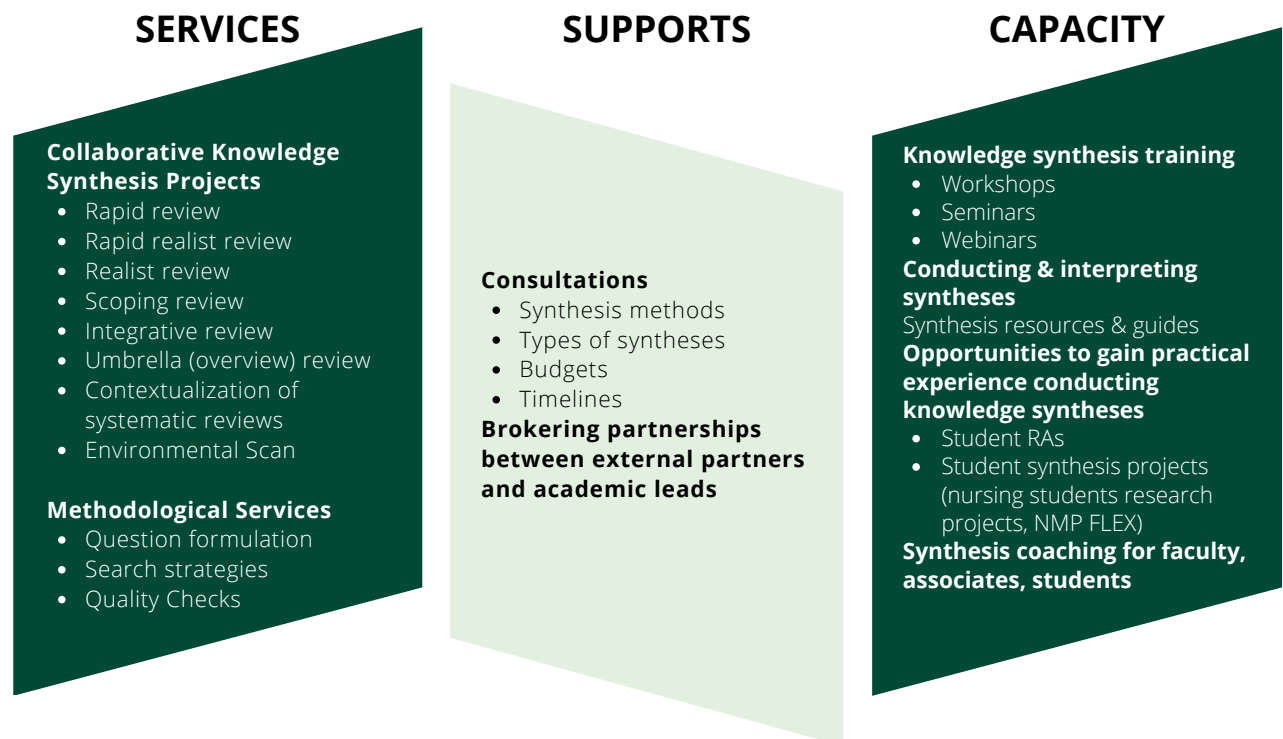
SERVICES

Collaborative Knowledge Synthesis Projects

- Rapid review
- Rapid realist review
- Realist review
- Scoping review
- Integrative review
- Umbrella (overview) review
- Contextualization of systematic reviews
- Environmental Scan

Methodological Services

- Question formulation
- Search strategies
- Quality Checks

SUPPORTS

Consultations

- Synthesis methods
- Types of syntheses
- Budgets
- Timelines

Brokering partnerships between external partners and academic leads

CAPACITY

Knowledge synthesis training

- Workshops
- Seminars
- Webinars

Conducting & interpreting syntheses

Synthesis resources & guides

Opportunities to gain practical experience conducting knowledge syntheses

- Student RAs
- Student synthesis projects (nursing students research projects, NMP FLEX)

Synthesis coaching for faculty, associates, students